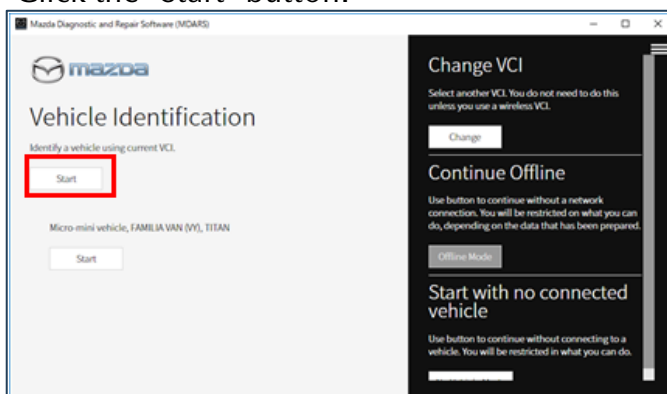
Click the "Start" button.

Mazda Diagnostic and Repair Software (MDARS)

mazda

Vehicle Identification

Identify a vehicle using current VCI.

Start

Micro-mini vehicle, FAMILIA VAN (VY), TITAN

Start

Change VCI

Select another VCI. You do not need to do this unless you use a wireless VCI.

Change

Continue Offline

Use button to continue without a network connection. You will be restricted on what you can do, depending on the data that has been prepared.

Offline Mode

Start with no connected vehicle

Use button to continue without connecting to a vehicle. You will be restricted in what you can do.

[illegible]